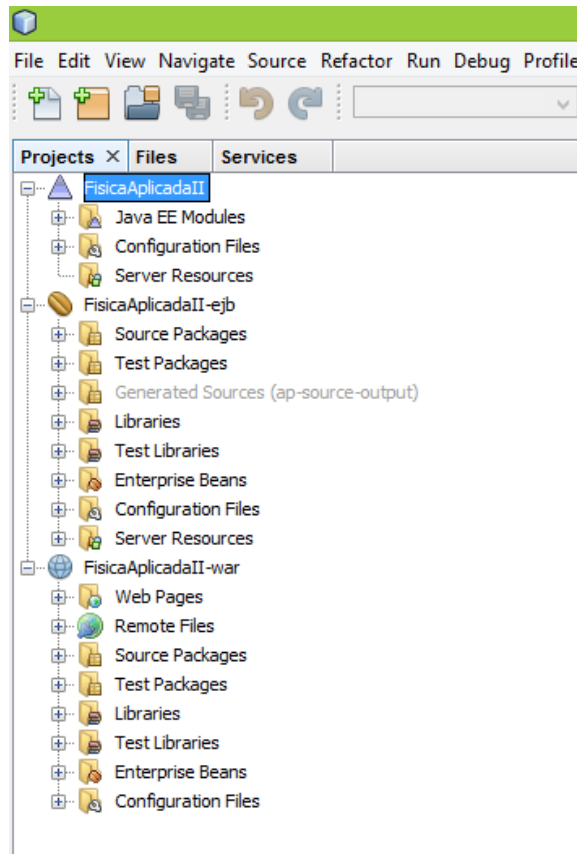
File Edit View Navigate Source Refactor Run Debug Profile

Projects × Files Services

FisicaAplicadaII
Java EE Modules
Configuration Files
Server Resources
FisicaAplicadaII-ejb
Source Packages
Test Packages
Generated Sources (ap-source-output)
Libraries
Test Libraries
Enterprise Beans
Configuration Files
Server Resources
FisicaAplicadaII-war
Web Pages
Remote Files
Source Packages
Test Packages
Libraries
Test Libraries
Enterprise Beans
Configuration Files